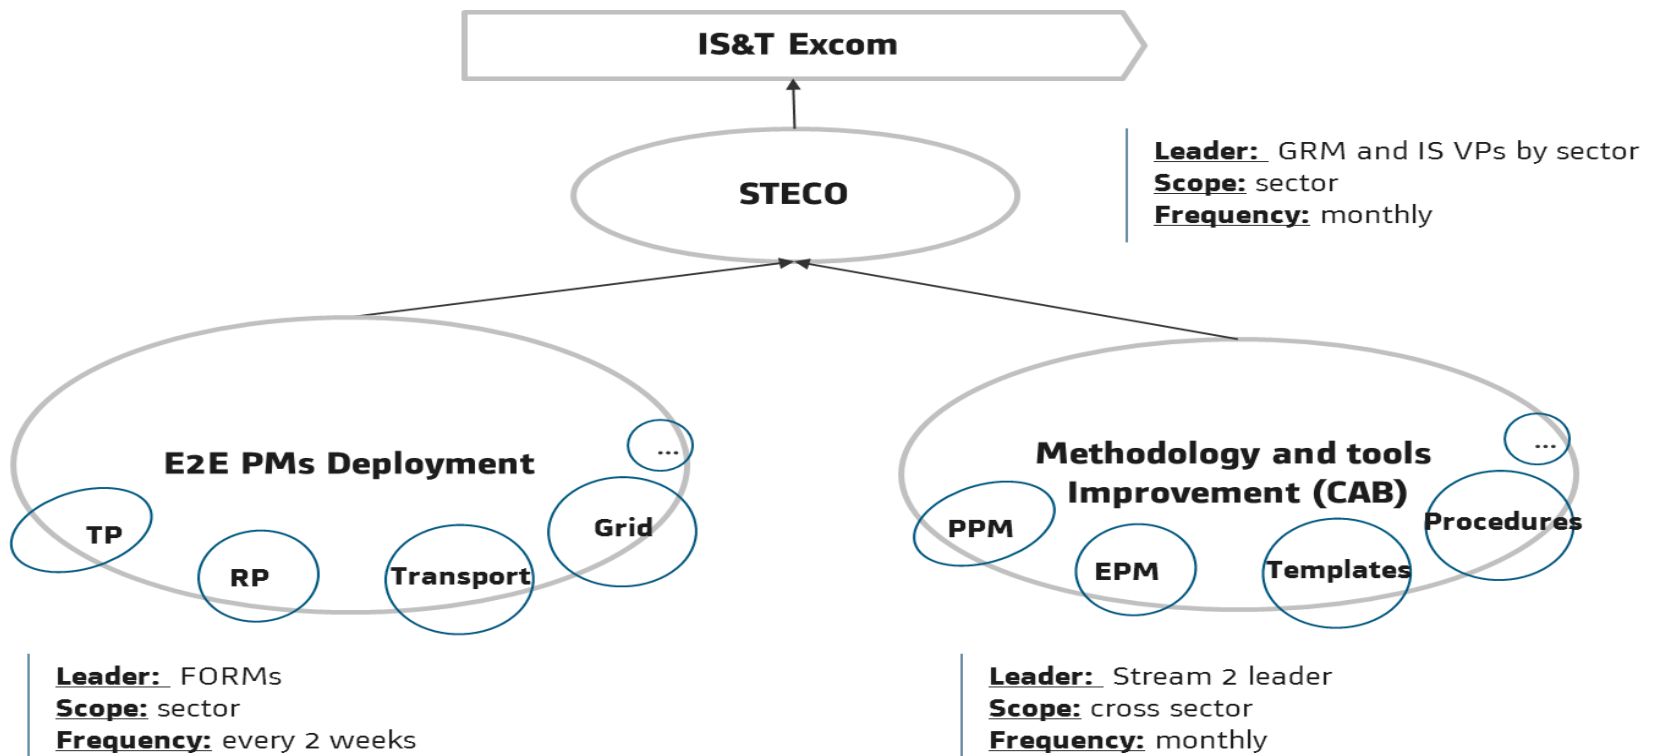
IS&T Excom

STECO

Leader: GRM and IS VPs by sector
Scope: sector
Frequency: monthly

E2E PMs Deployment

...

TP

RP

Transport

Grid

Methodology and tools Improvement (CAB)

...

PPM

EPM

Templates

Procedures

Leader: FORMs
Scope: sector
Frequency: every 2 weeks

Leader: Stream 2 leader
Scope: cross sector
Frequency: monthly